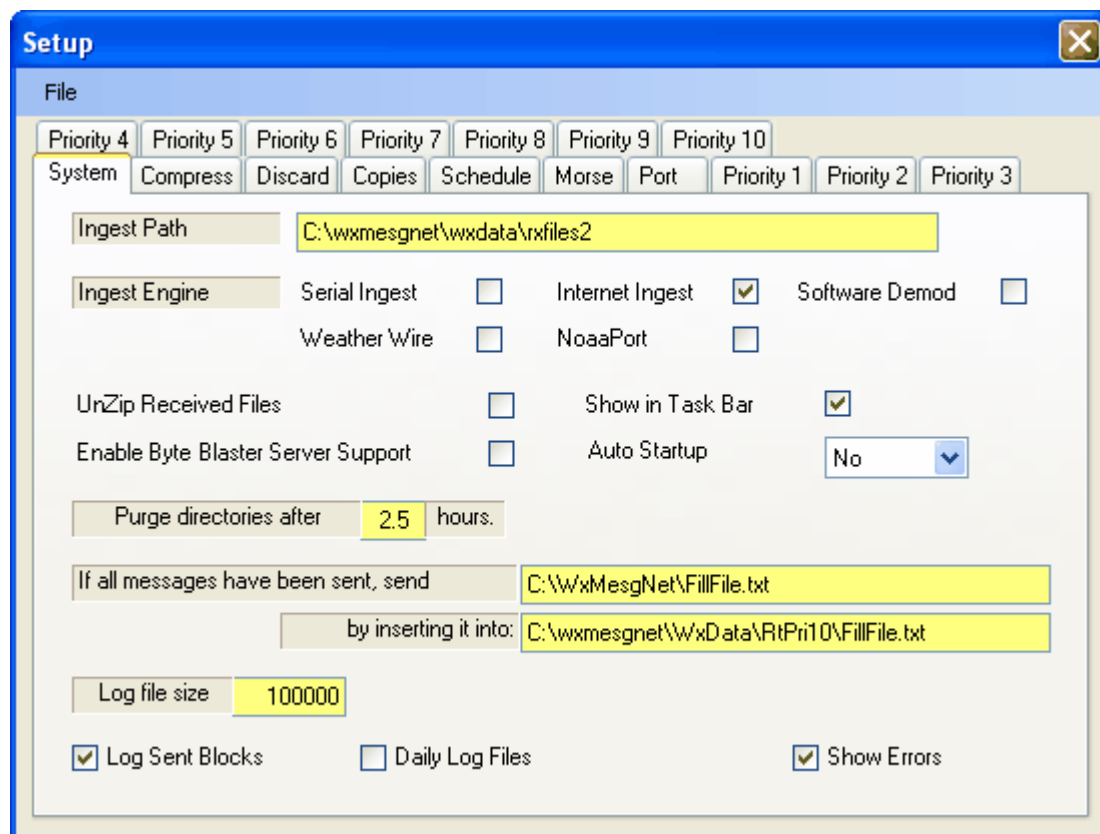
Setup

File

Priority 4 Priority 5 Priority 6 Priority 7 Priority 8 Priority 9 Priority 10
System Compress Discard Copies Schedule Morse Port Priority 1 Priority 2 Priority 3

Ingest Path C:\wxmesgnet\wxdata\rxfiles2

Ingest Engine Serial Ingest Internet Ingest Software Demod
Weather Wire NoaaPort

UnZip Received Files Show in Task Bar
Enable Byte Blaster Server Support Auto Startup No

Purge directories after 2.5 hours.

If all messages have been sent, send C:\WxMesgNet\FillFile.txt
by inserting it into: C:\wxmesgnet\WxData\RtPri10\FillFile.txt

Log file size 100000

Log Sent Blocks Daily Log Files Show Errors